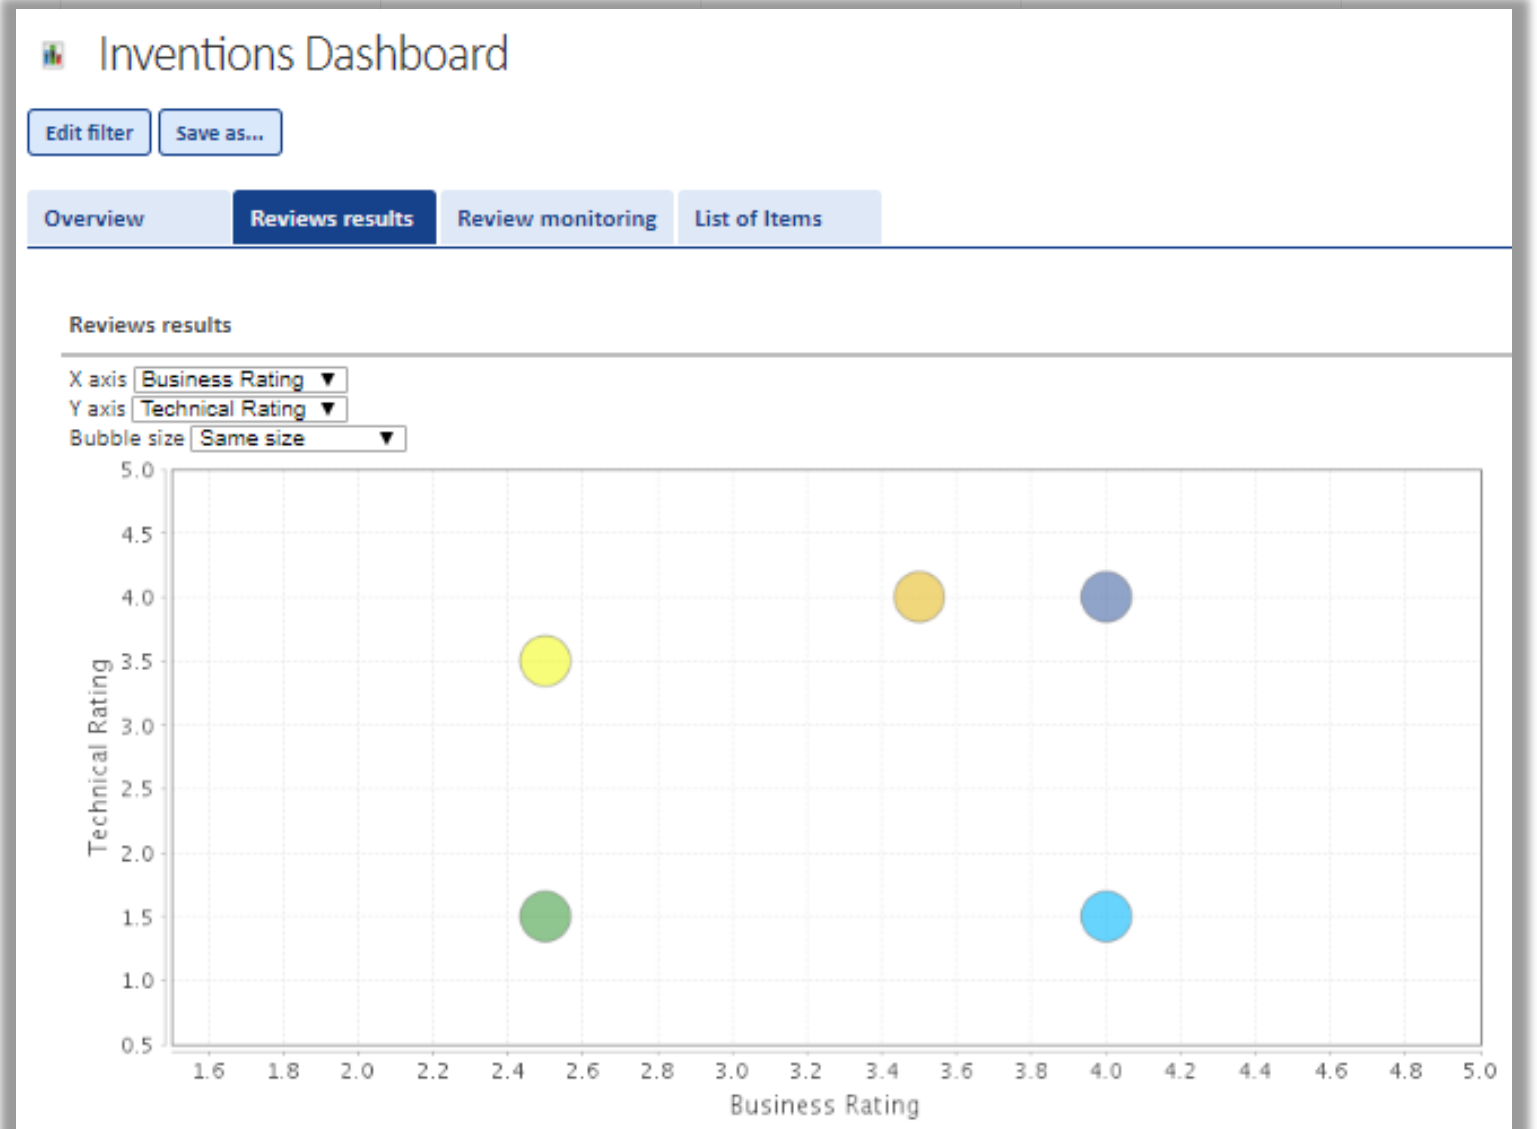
Inventions Dashboard

Edit filter | Save as...

Overview | Reviews results | Review monitoring | List of Items

Reviews results

X axis Business Rating ▼
Y axis Technical Rating ▼
Bubble size Same size ▼

5.0
4.5
4.0
3.5
3.0
2.5
2.0
1.5
1.0
0.5

Technical Rating

1.6 1.8 2.0 2.2 2.4 2.6 2.8 3.0 3.2 3.4 3.6 3.8 4.0 4.2 4.4 4.6 4.8 5.0

Business Rating